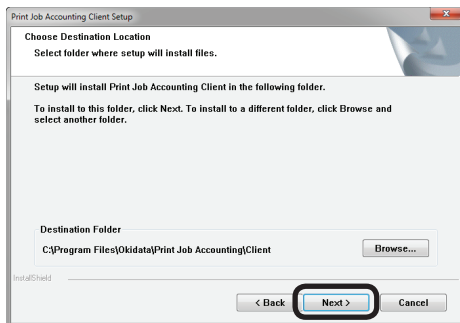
Print Job Accounting Client Setup

Choose Destination Location
Select folder where setup will install files.

Setup will install Print Job Accounting Client in the following folder.

To install to this folder, click Next. To install to a different folder, click Browse and select another folder.

Destination Folder
C:\Program Files\Okidata\Print Job Accounting\Client

Browse...

InstallShield

< Back

Next >

Cancel